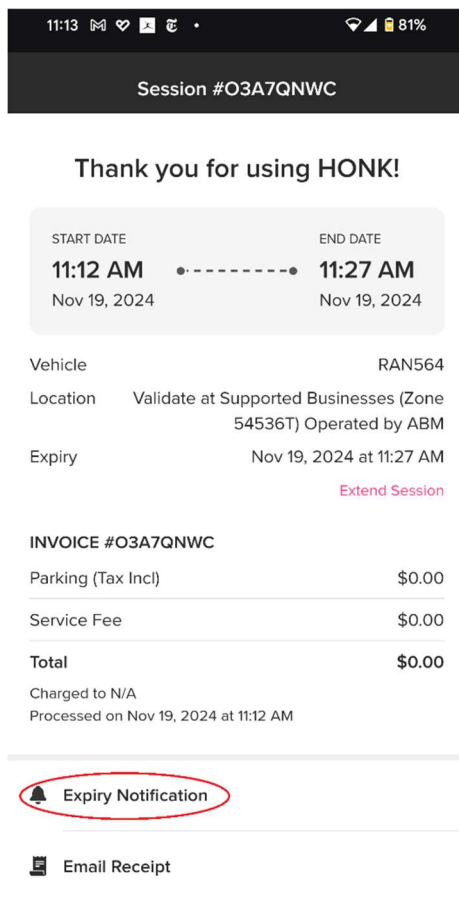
11:13 81%

Session #O3A7QNWC

Thank you for using HONK!

START DATE
11:12 AM
Nov 19, 2024

END DATE
11:27 AM
Nov 19, 2024

| | |
|---|---|
| Vehicle | RAN564 |
| Location | Validate at Supported Businesses (Zone 54536T) Operated by ABM |
| Expiry | Nov 19, 2024 at 11:27 AM |

Extend Session

INVOICE #O3A7QNWC

| | |
|---|---|
| Parking (Tax Incl) | $0.00 |
| Service Fee | $0.00 |
| Total | $0.00 |

Charged to N/A
Processed on Nov 19, 2024 at 11:12 AM

Expiry Notification

Email Receipt